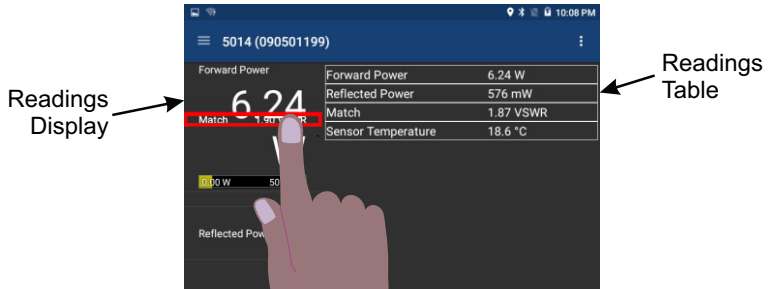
10:08 PM

5014 (090501199)

Forward Power

6.24

Match 1.90 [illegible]R

W

0.00 W 50

Reflected Pow

| Forward Power | 6.24 W |
|---|---|
| Reflected Power | 576 mW |
| Match | 1.87 VSWR |
| Sensor Temperature | 18.6 °C |

Readings Display

Readings Table